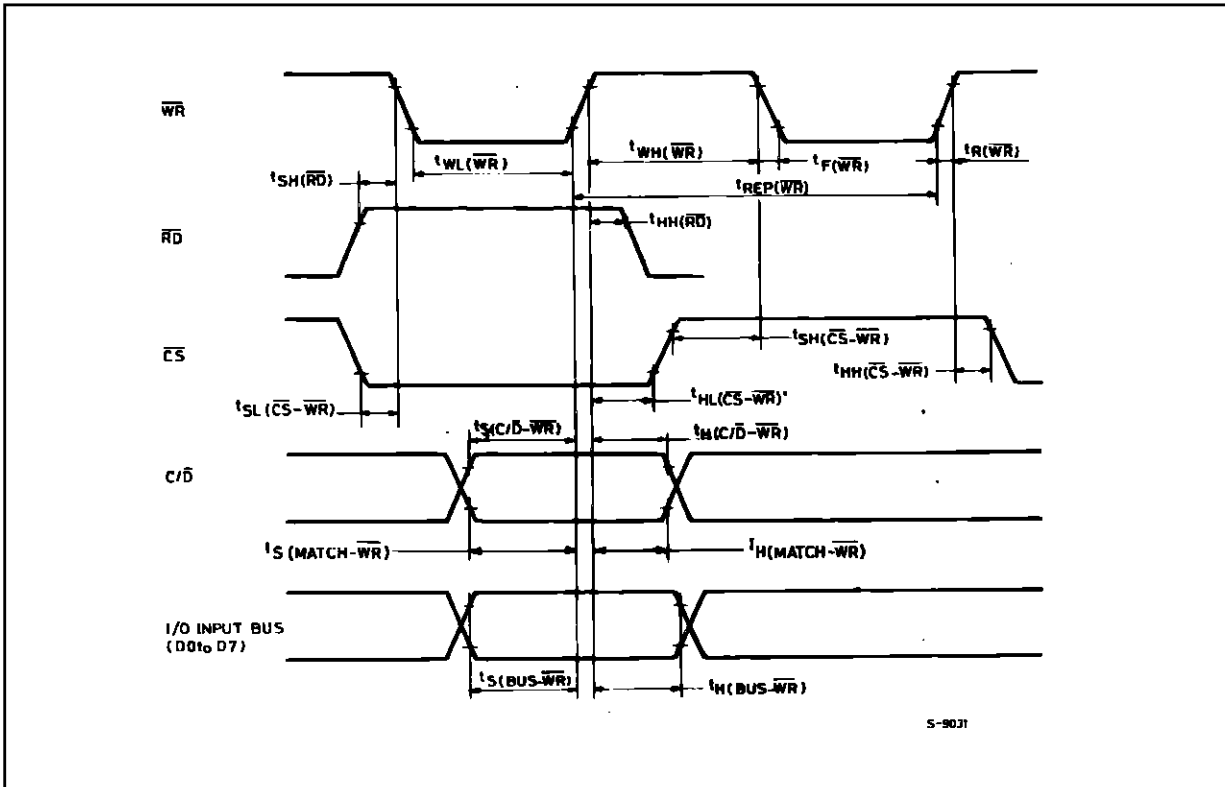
$\overline{WR}$

$t_{WL(\overline{WR})}$

$t_{WH(\overline{WR})}$

$t_{F(\overline{WR})}$

$t_{R(\overline{WR})}$

$t_{SH(\overline{RD})}$

$t_{REP(\overline{WR})}$

$\overline{RD}$

$t_{HH(\overline{RD})}$

$\overline{CS}$

$t_{SH(\overline{CS}-\overline{WR})}$

$t_{HH(\overline{CS}-\overline{WR})}$

$t_{SL(\overline{CS}-\overline{WR})}$

$t_{HL(\overline{CS}-\overline{WR})}$'

$t_{S(C/\overline{D}-\overline{WR})}$

$t_{H(C/\overline{D}-\overline{WR})}$

C/$\overline{D}$

$t_{S(MATCH-\overline{WR})}$

$t_{H(MATCH-\overline{WR})}$

I/O INPUT BUS (D0 to D7)

$t_{S(BUS-\overline{WR})}$

$t_{H(BUS-\overline{WR})}$

S-9031